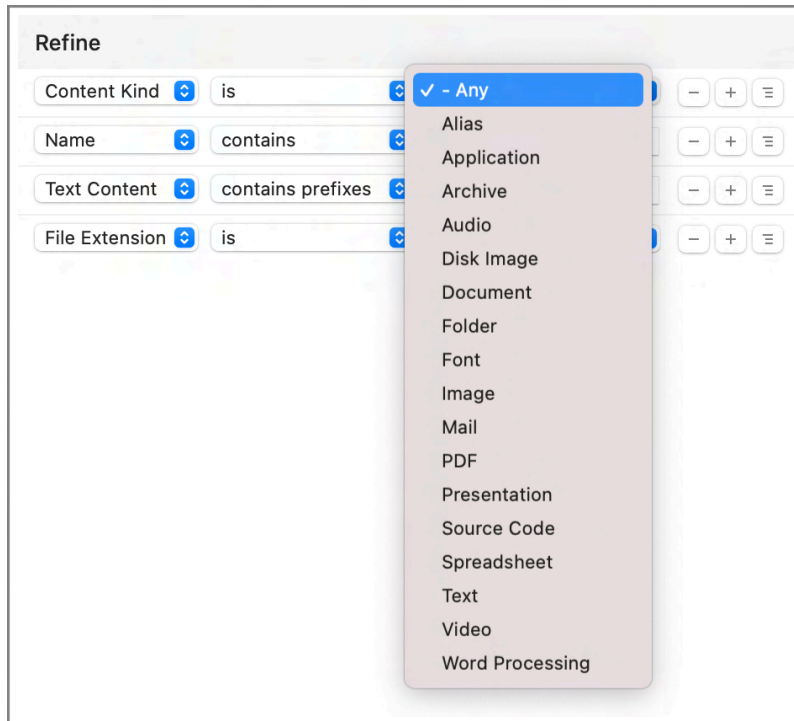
Refine

Content Kind | is | ✓ - Any | − | + | ☰

Name | contains | − | + | ☰

Text Content | contains prefixes | − | + | ☰

File Extension | is | − | + | ☰

✓ - Any
Alias
Application
Archive
Audio
Disk Image
Document
Folder
Font
Image
Mail
PDF
Presentation
Source Code
Spreadsheet
Text
Video
Word Processing